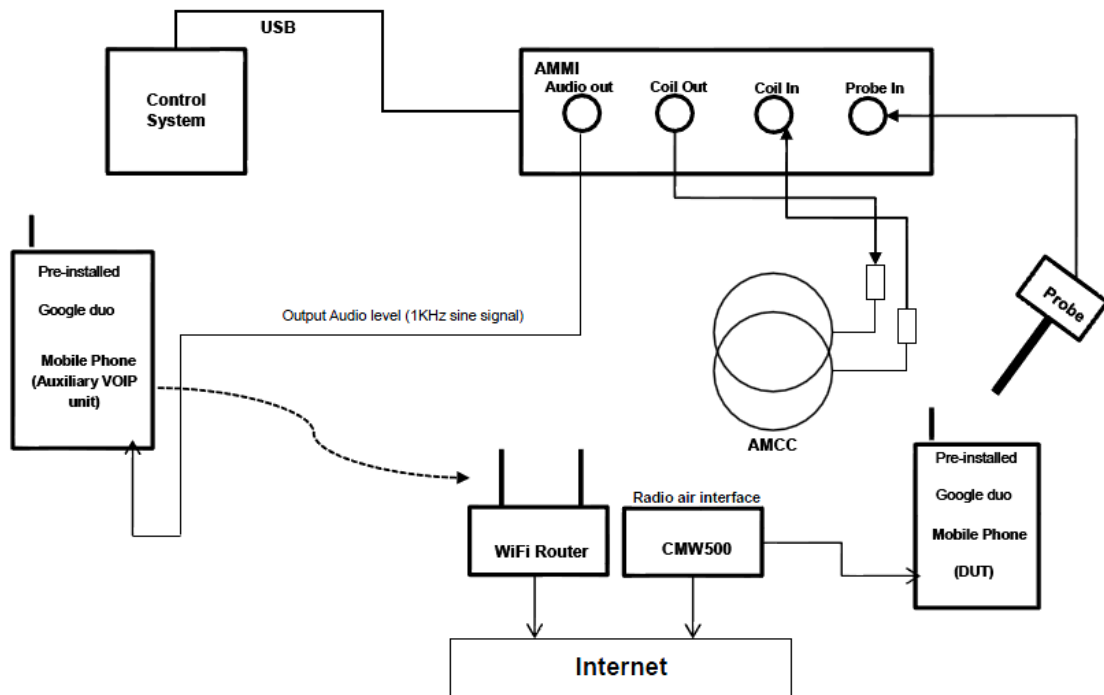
USB

Control System

AMMI
Audio out
Coil Out
Coil In
Probe In

Pre-installed

Google duo

Mobile Phone (Auxiliary VOIP unit)

Output Audio level (1KHz sine signal)

Probe

AMCC

Pre-installed

Google duo

Mobile Phone

(DUT)

Radio air interface

WiFi Router

CMW500

Internet